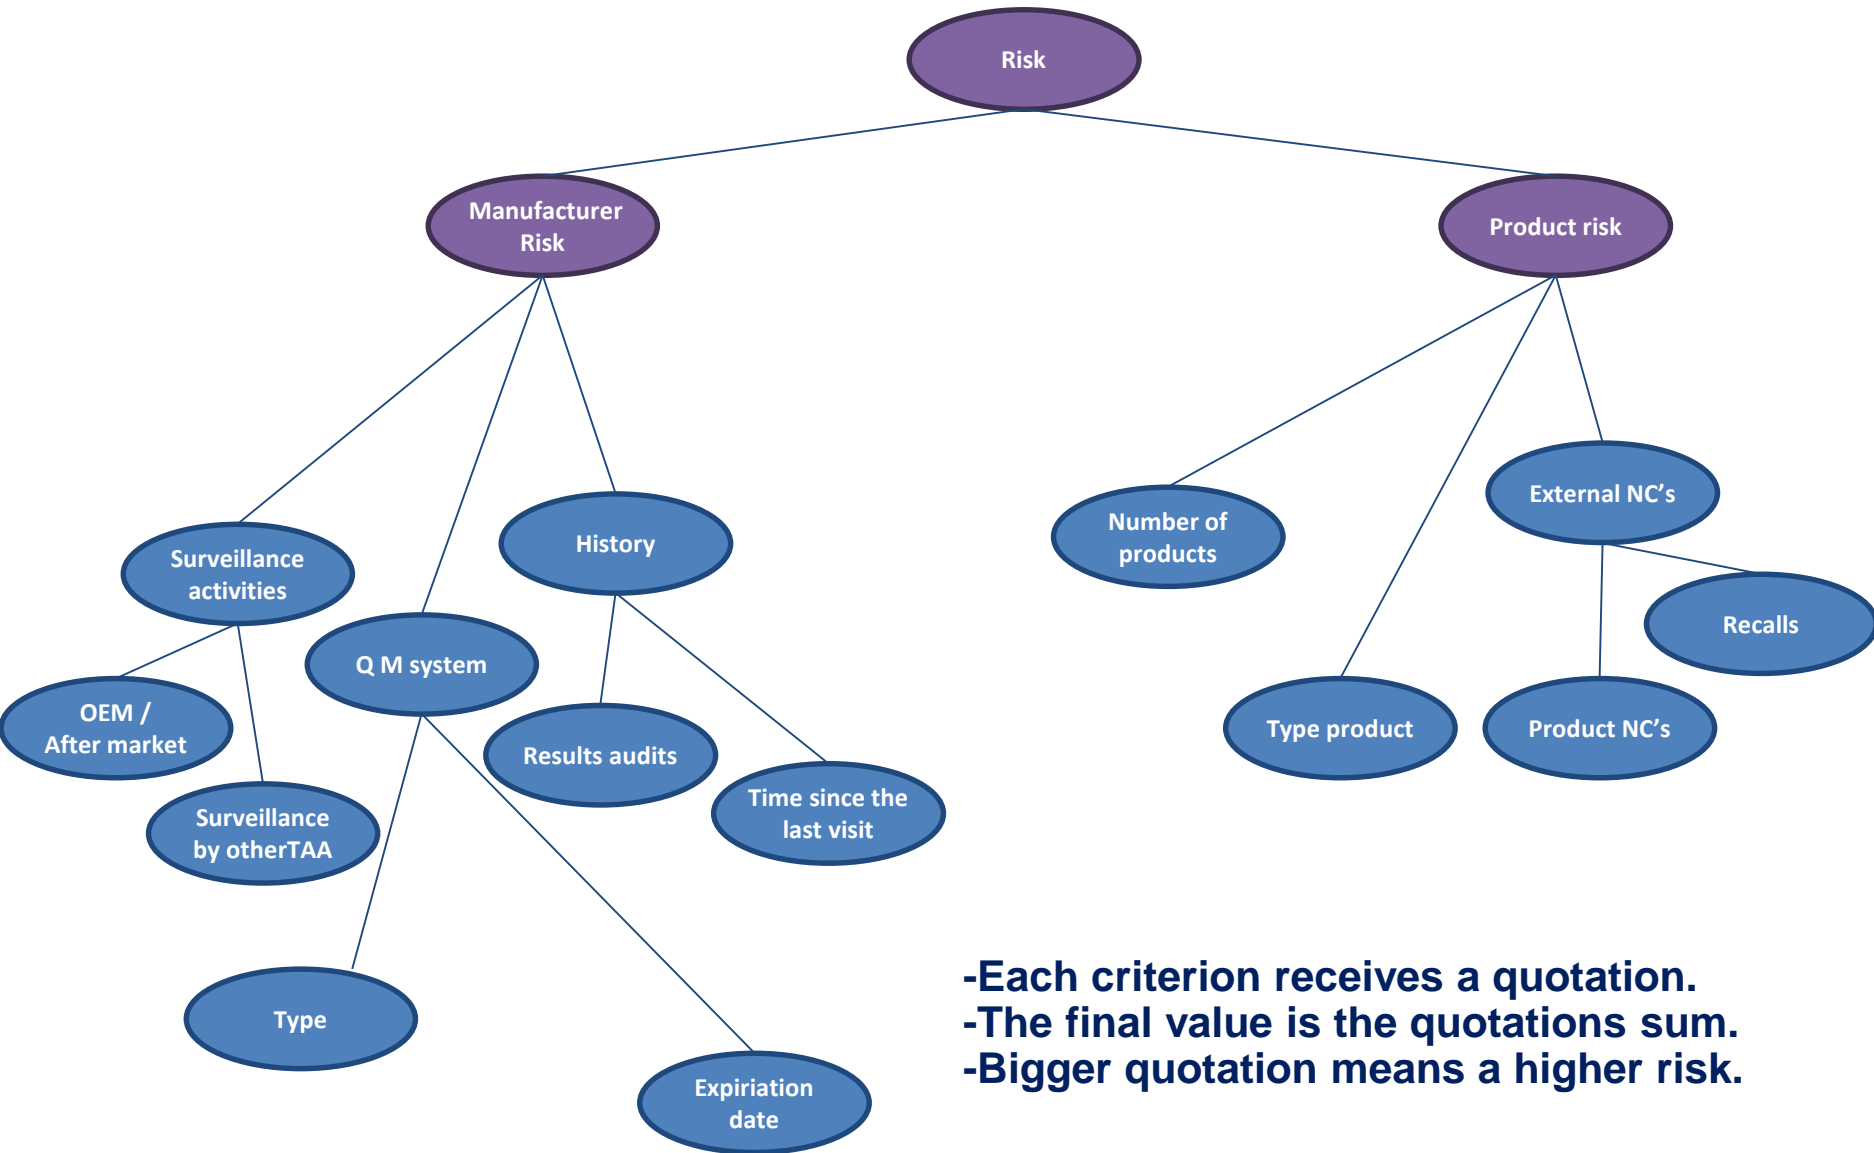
Risk

Manufacturer Risk

Product risk

Surveillance activities

History

Q M system

OEM / After market

Surveillance by otherTAA

Results audits

Time since the last visit

Type

Expiriation date

Number of products

External NC’s

Recalls

Type product

Product NC’s

-Each criterion receives a quotation.
-The final value is the quotations sum.
-Bigger quotation means a higher risk.